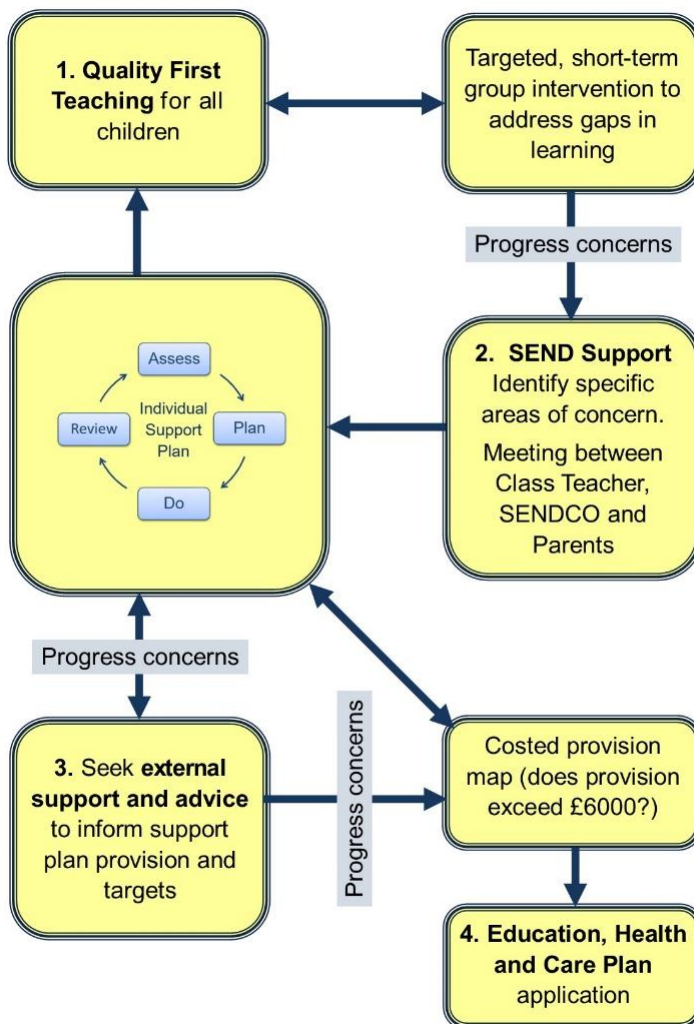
1. Quality First Teaching for all children

Targeted, short-term group intervention to address gaps in learning

Progress concerns

Assess

Individual Support Plan

Plan

Do

Review

2. SEND Support
Identify specific areas of concern.
Meeting between Class Teacher, SENDCO and Parents

Progress concerns

3. Seek external support and advice to inform support plan provision and targets

Progress concerns

Costed provision map (does provision exceed £6000?)

4. Education, Health and Care Plan application